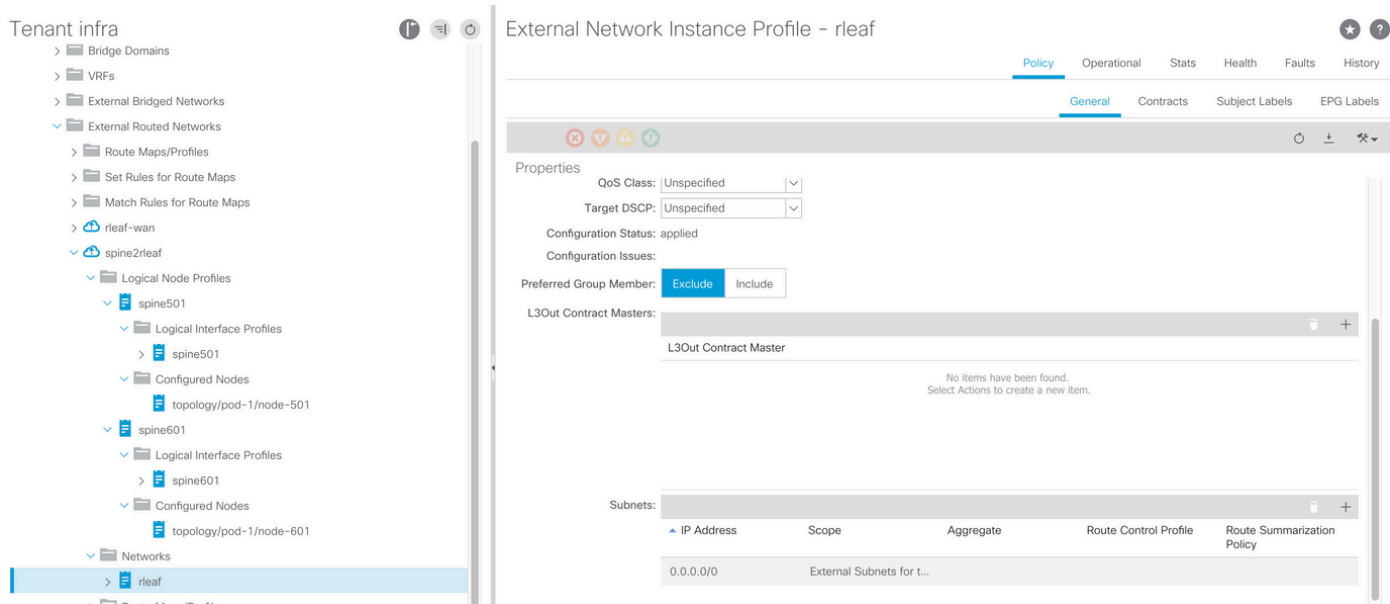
Tenant infra

Bridge Domains
VRFs
External Bridged Networks
External Routed Networks
Route Maps/Profiles
Set Rules for Route Maps
Match Rules for Route Maps
rleaf-wan
spine2rleaf
Logical Node Profiles
spine501
Logical Interface Profiles
spine501
Configured Nodes
topology/pod-1/node-501
spine601
Logical Interface Profiles
spine601
Configured Nodes
topology/pod-1/node-601
Networks
rleaf

External Network Instance Profile - rleaf

Policy Operational Stats Health Faults History

General Contracts Subject Labels EPG Labels

Properties

QoS Class: Unspecified

Target DSCP: Unspecified

Configuration Status: applied

Configuration Issues:

Preferred Group Member: Exclude Include

L3Out Contract Masters:

L3Out Contract Master

No items have been found.
Select Actions to create a new item.

Subnets:

| IP Address | Scope | Aggregate | Route Control Profile | Route Summarization Policy |
|---|---|---|---|---|
| 0.0.0.0/0 | External Subnets for t... | | | |